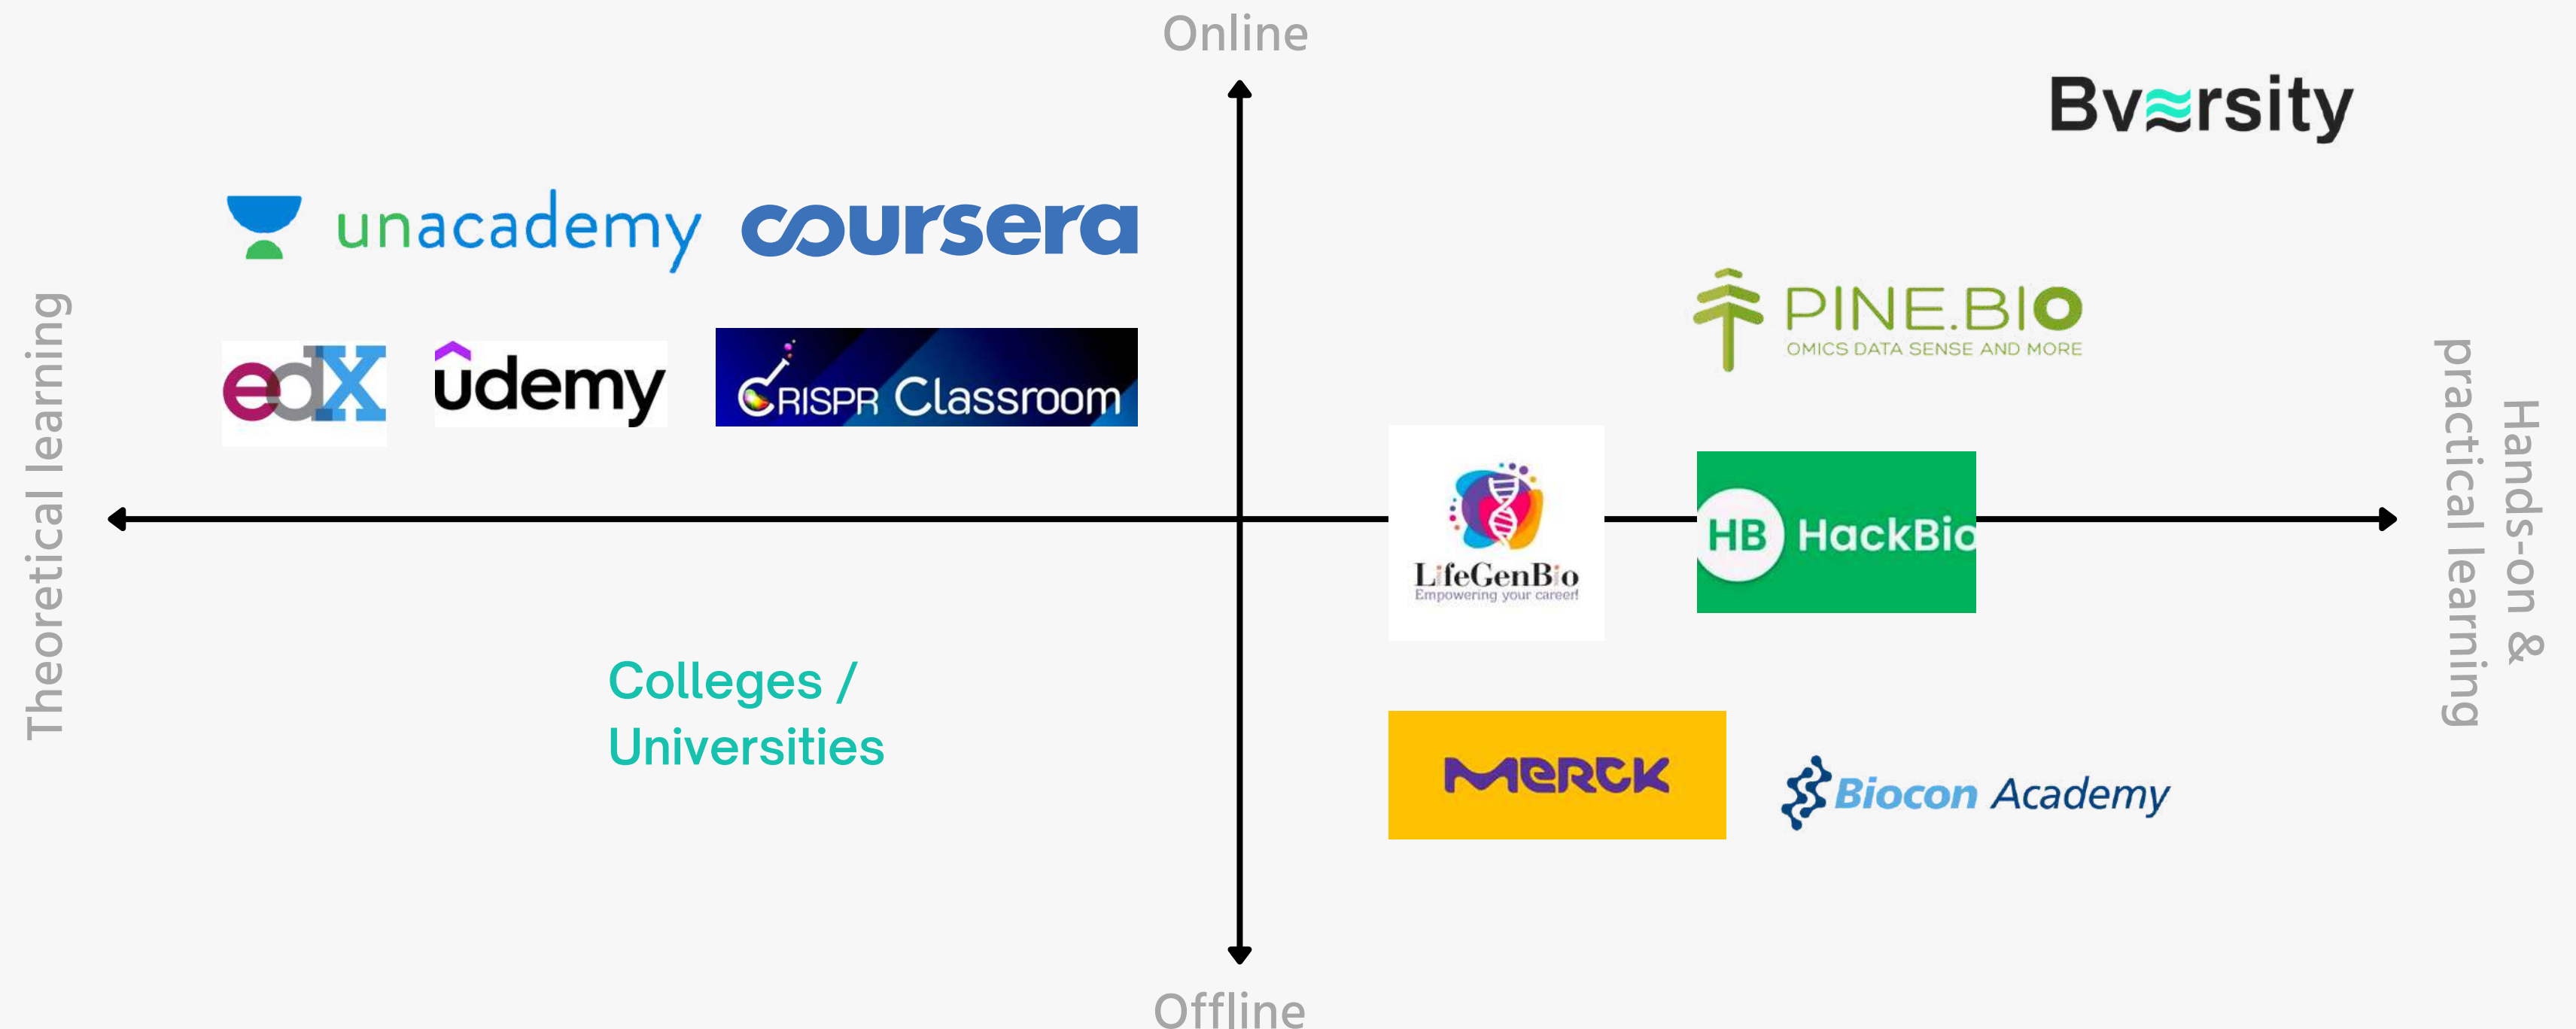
Online

Bversity

unacademy coursera

PINE.BIO
OMICS DATA SENSE AND MORE

edX udemy CRISPR Classroom

Theoretical learning

Hands-on & practical learning

LifeGenBio
Empowering your career!

HB HackBio

Colleges / Universities

MERCK

Biocon Academy

Offline